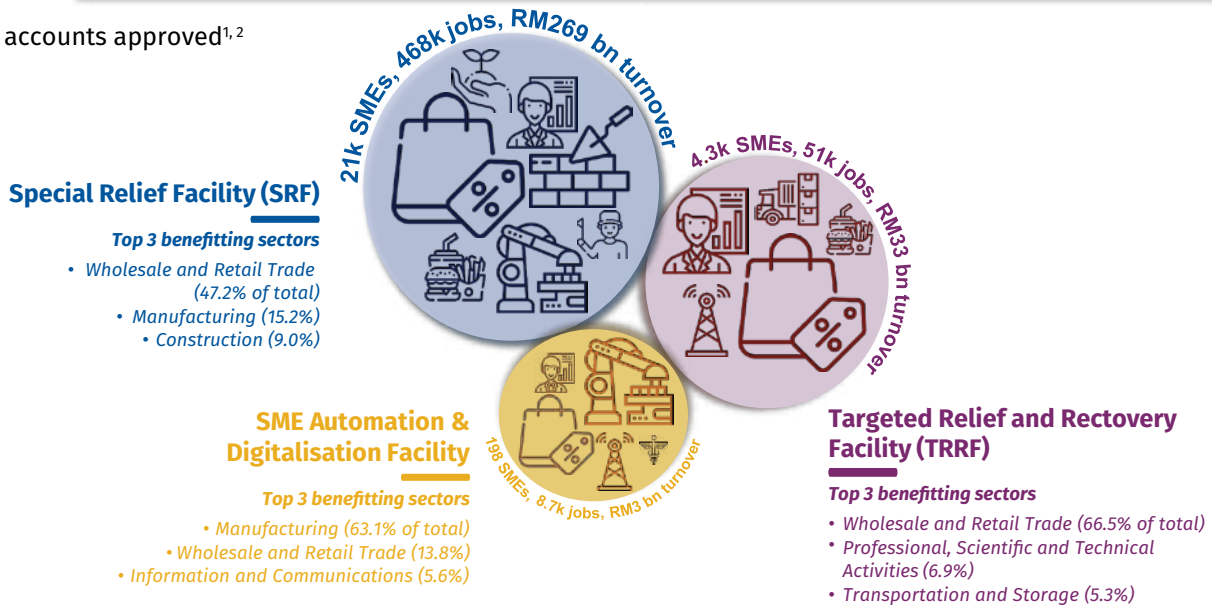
accounts approved$^{1, 2}$

21k SMEs, 468k jobs, RM269 bn turnover

Special Relief Facility (SRF)

Top 3 benefitting sectors

• Wholesale and Retail Trade (47.2% of total)
• Manufacturing (15.2%)
• Construction (9.0%)

4.3k SMEs, 51k jobs, RM33 bn turnover

Targeted Relief and Rectovery Facility (TRRF)

Top 3 benefitting sectors

• Wholesale and Retail Trade (66.5% of total)
• Professional, Scientific and Technical Activities (6.9%)
• Transportation and Storage (5.3%)

198 SMEs, 8.7k jobs, RM3 bn turnover

SME Automation & Digitalisation Facility

Top 3 benefitting sectors

• Manufacturing (63.1% of total)
• Wholesale and Retail Trade (13.8%)
• Information and Communications (5.6%)